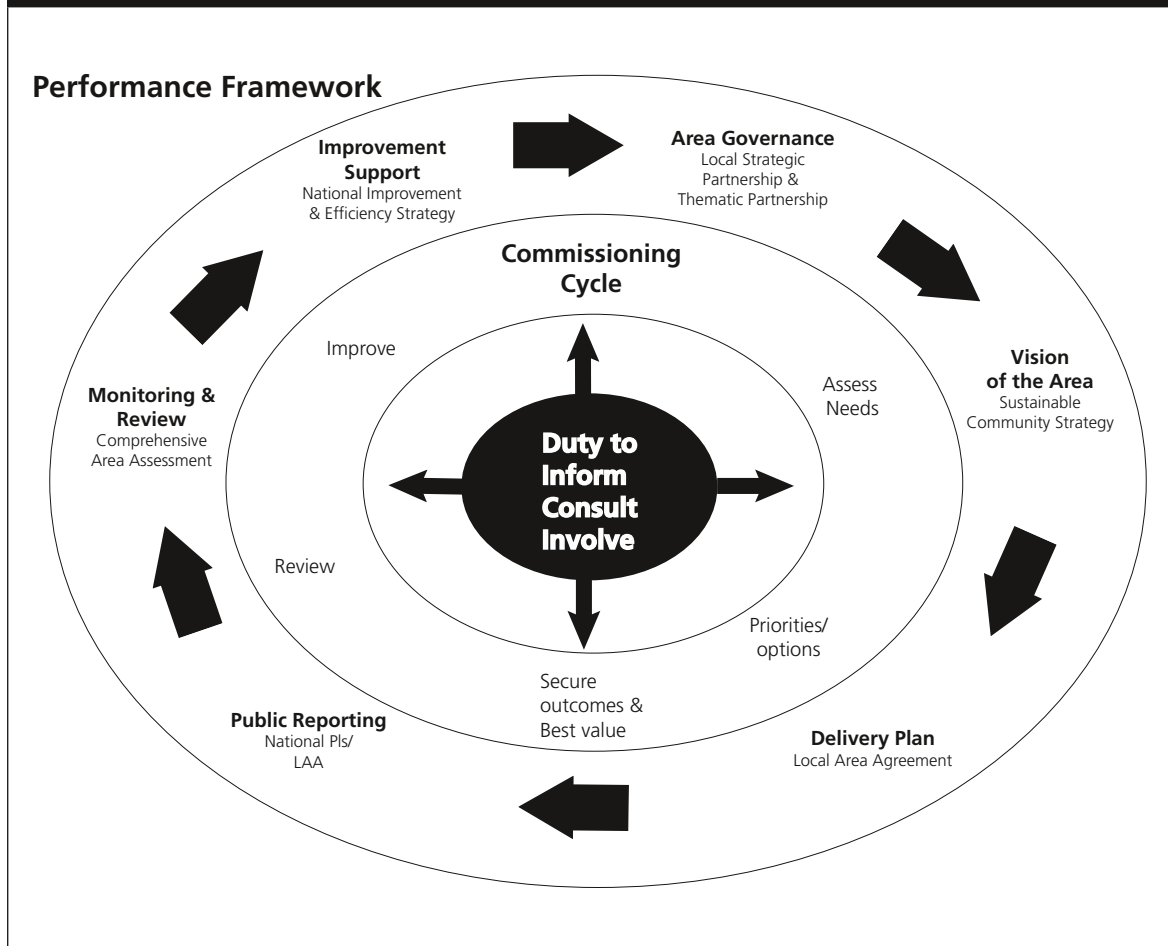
Performance Framework

Improvement Support
National Improvement & Efficiency Strategy

Area Governance
Local Strategic Partnership & Thematic Partnership

Vision of the Area
Sustainable Community Strategy

Delivery Plan
Local Area Agreement

Public Reporting
National PIs/ LAA

Monitoring & Review
Comprehensive Area Assessment

Commissioning Cycle

Improve

Assess Needs

Priorities/ options

Secure outcomes & Best value

Review

Duty to Inform Consult Involve